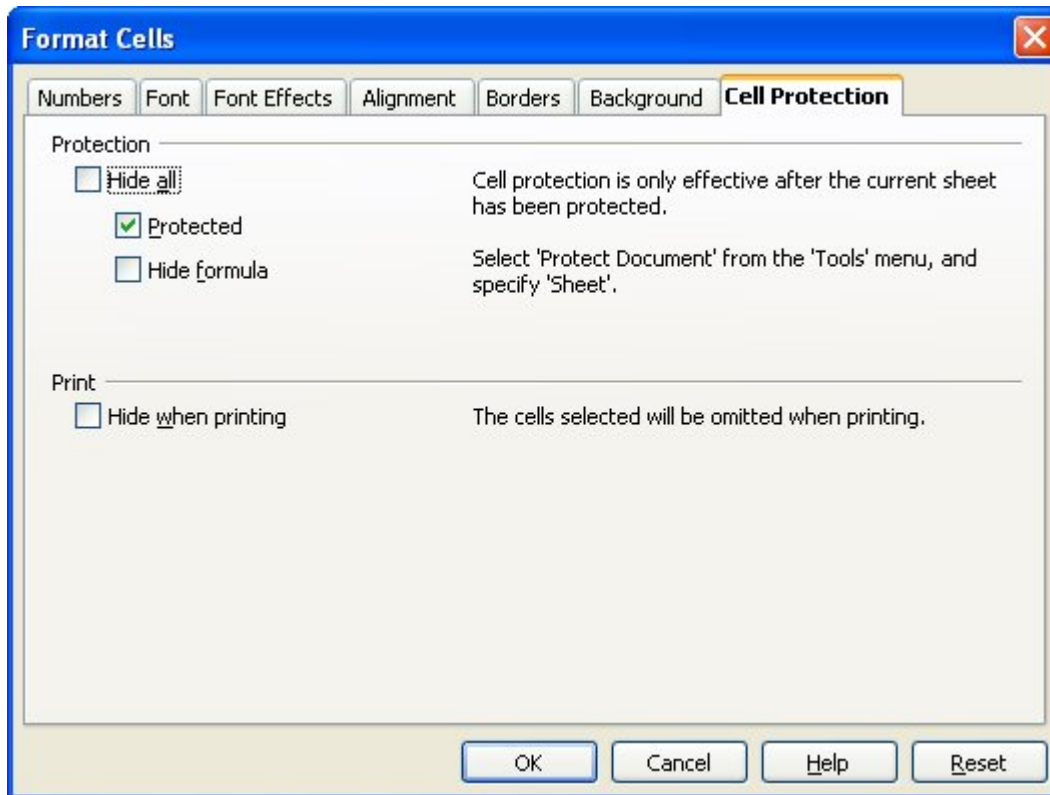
Format Cells

Numbers | Font | Font Effects | Alignment | Borders | Background | Cell Protection

Protection

Hide all

Protected

Hide formula

Cell protection is only effective after the current sheet has been protected.

Select 'Protect Document' from the 'Tools' menu, and specify 'Sheet'.

Print

Hide when printing

The cells selected will be omitted when printing.

OK | Cancel | Help | Reset